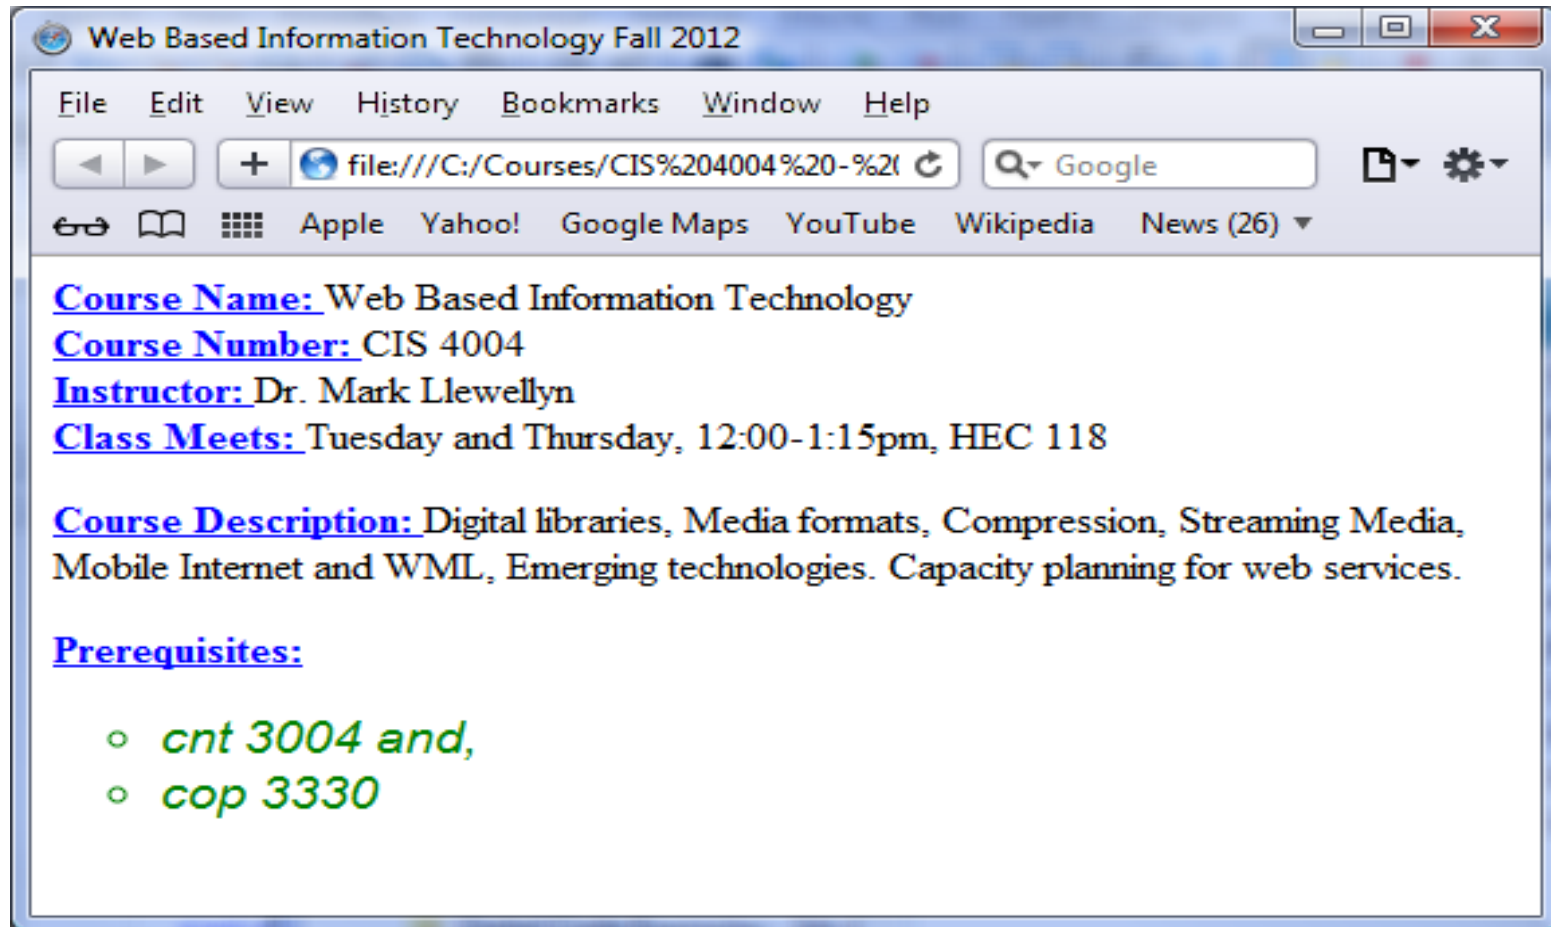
Web Based Information Technology Fall 2012

File Edit View History Bookmarks Window Help

file:///C:/Courses/CIS%204004%20-%2(

Google

Apple Yahoo! Google Maps YouTube Wikipedia News (26)

Course Name: Web Based Information Technology
Course Number: CIS 4004
Instructor: Dr. Mark Llewellyn
Class Meets: Tuesday and Thursday, 12:00-1:15pm, HEC 118

Course Description: Digital libraries, Media formats, Compression, Streaming Media, Mobile Internet and WML, Emerging technologies. Capacity planning for web services.

Prerequisites:

- cnt 3004 and,
- cop 3330